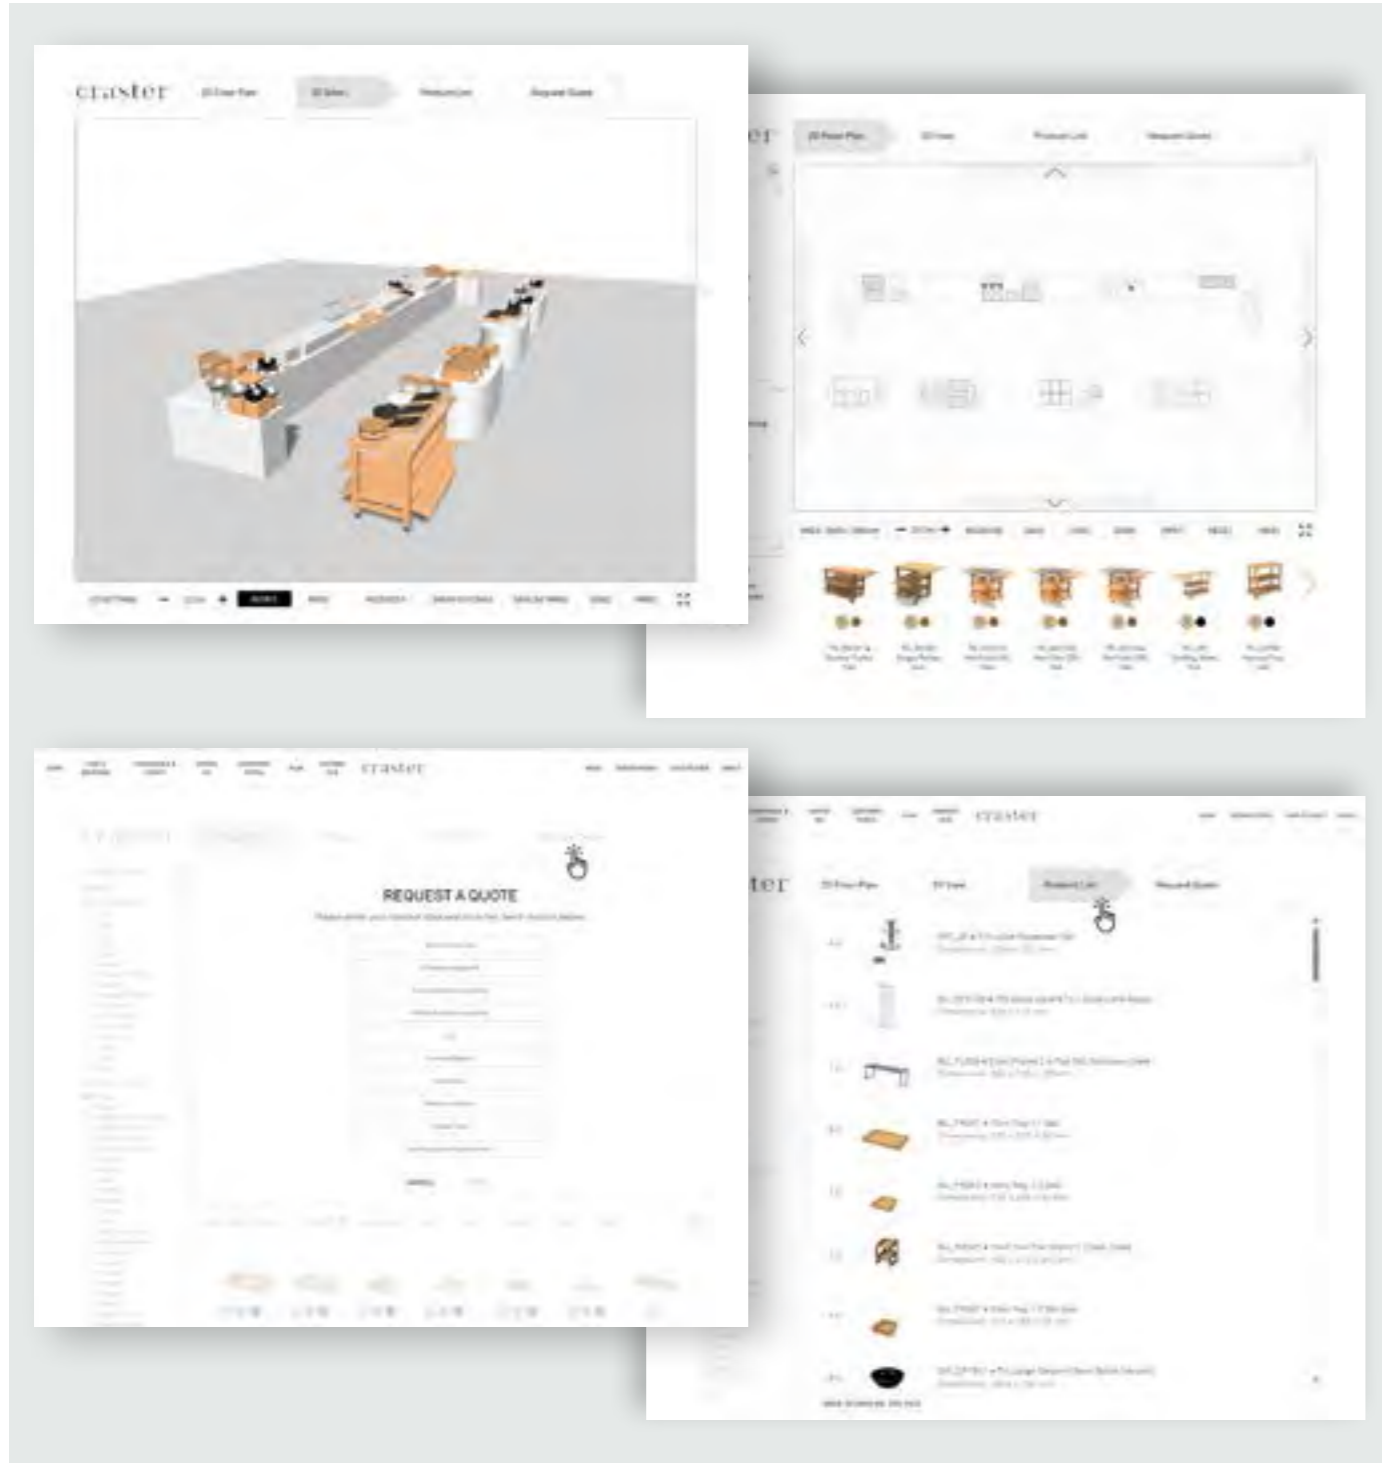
craster 2D Floor Plan 3D View Product List Request Quote

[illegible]

er 2D Floor Plan 3D View Product List Request Quote

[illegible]

craster

REQUEST A QUOTE

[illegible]

craster

ter 2D Floor Plan 3D View Product List Request Quote

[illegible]